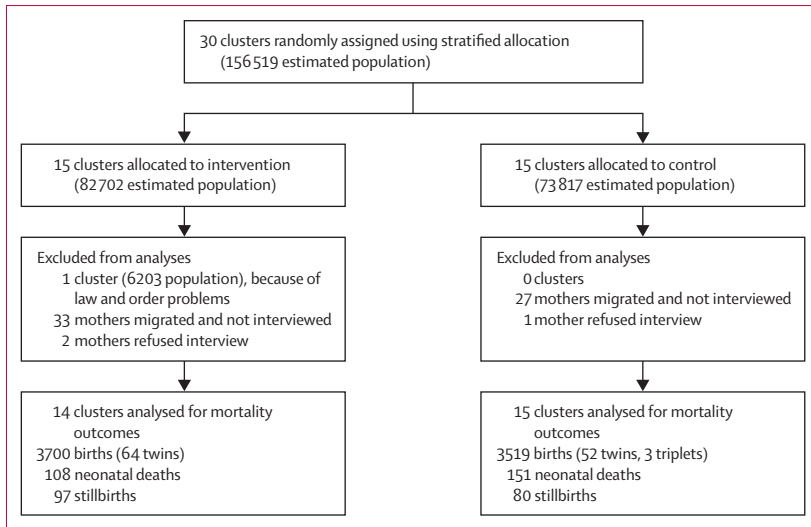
30 clusters randomly assigned using stratified allocation
(156 519 estimated population)

15 clusters allocated to intervention
(82 702 estimated population)

Excluded from analyses
1 cluster (6203 population), because of law and order problems
33 mothers migrated and not interviewed
2 mothers refused interview

14 clusters analysed for mortality outcomes
3700 births (64 twins)
108 neonatal deaths
97 stillbirths

15 clusters allocated to control
(73 817 estimated population)

Excluded from analyses
0 clusters
27 mothers migrated and not interviewed
1 mother refused interview

15 clusters analysed for mortality outcomes
3519 births (52 twins, 3 triplets)
151 neonatal deaths
80 stillbirths